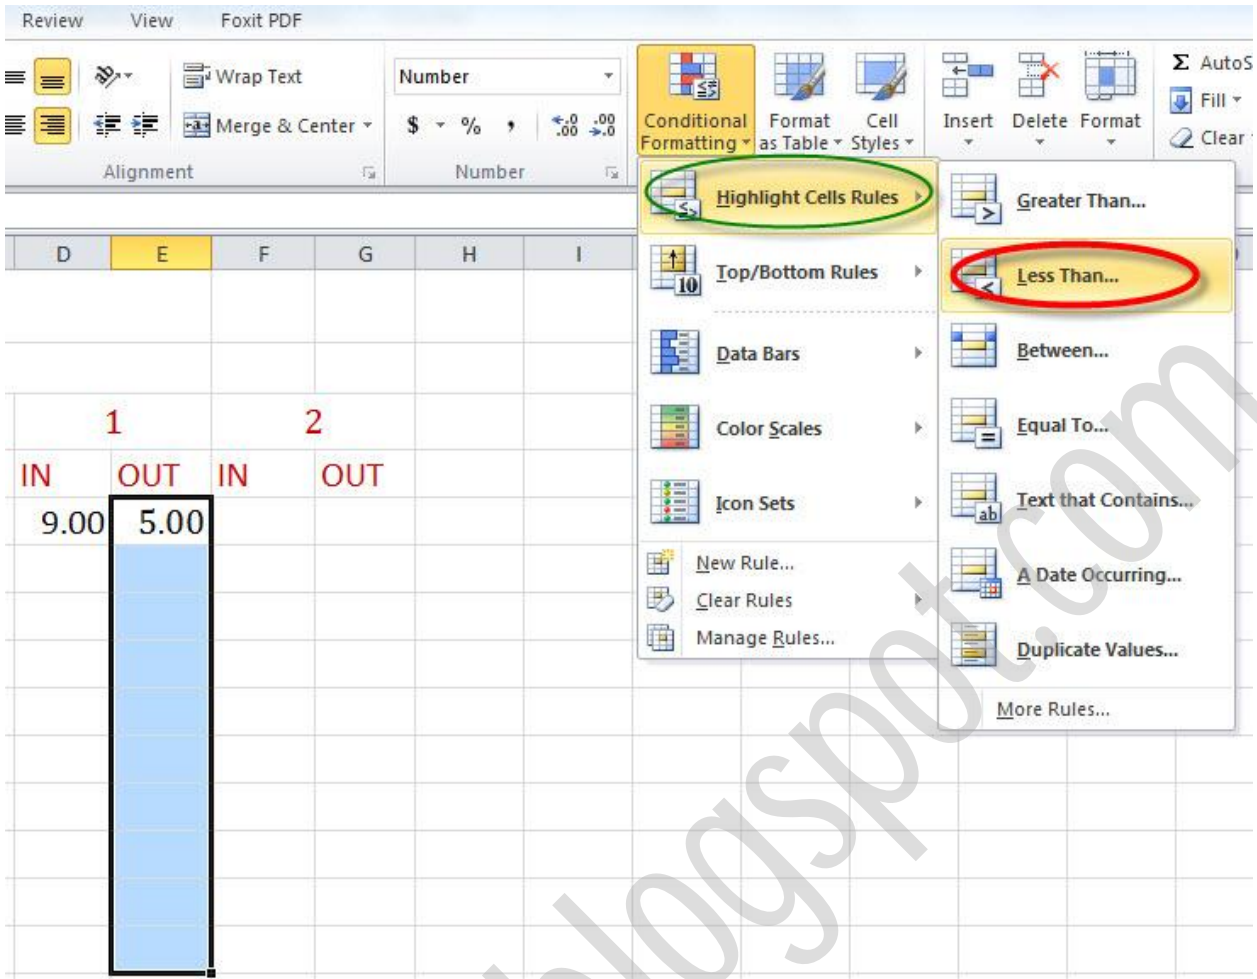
Review View Foxit PDF

Wrap Text
Merge & Center
Alignment

Number
$ % ,
Number

Conditional Formatting
Format as Table
Cell Styles

Insert Delete Format

Σ AutoS
Fill
Clear

D E F G H I

1 2
IN OUT IN OUT
9.00 5.00

Highlight Cells Rules
Top/Bottom Rules
Data Bars
Color Scales
Icon Sets
New Rule...
Clear Rules
Manage Rules...

Greater Than...
Less Than...
Between...
Equal To...
Text that Contains...
A Date Occurring...
Duplicate Values...
More Rules...

blogspot.com